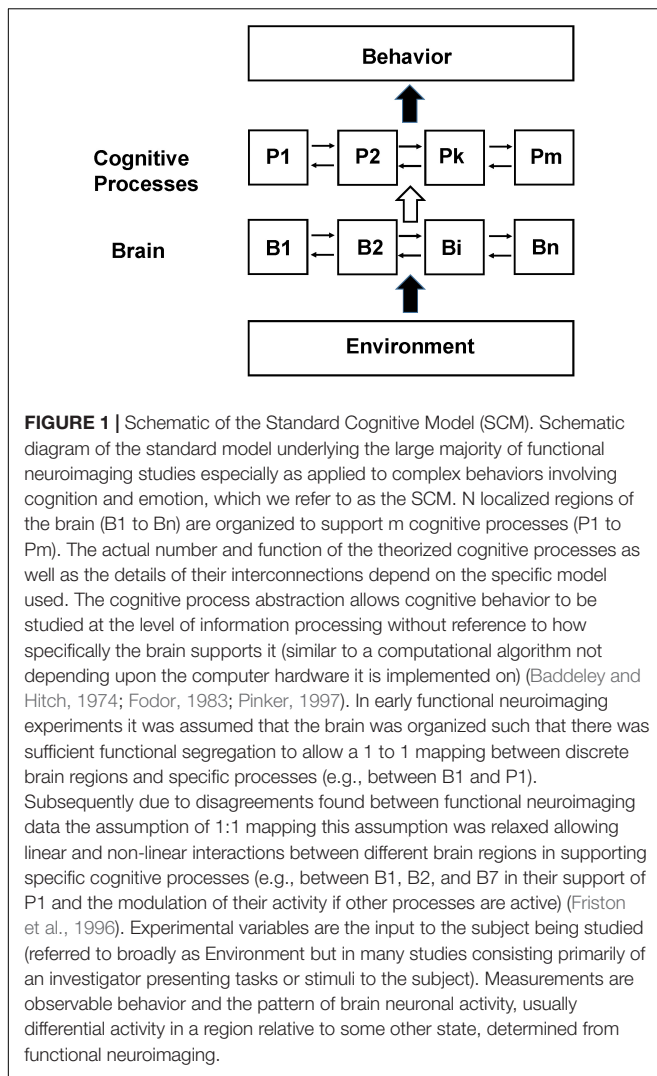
Behavior

Cognitive Processes

P1

P2

Pk

Pm

Brain

B1

B2

Bi

Bn

Environment

**FIGURE 1 |** Schematic of the Standard Cognitive Model (SCM). Schematic diagram of the standard model underlying the large majority of functional neuroimaging studies especially as applied to complex behaviors involving cognition and emotion, which we refer to as the SCM. N localized regions of the brain (B1 to Bn) are organized to support m cognitive processes (P1 to Pm). The actual number and function of the theorized cognitive processes as well as the details of their interconnections depend on the specific model used. The cognitive process abstraction allows cognitive behavior to be studied at the level of information processing without reference to how specifically the brain supports it (similar to a computational algorithm not depending upon the computer hardware it is implemented on) (Baddeley and Hitch, 1974; Fodor, 1983; Pinker, 1997). In early functional neuroimaging experiments it was assumed that the brain was organized such that there was sufficient functional segregation to allow a 1 to 1 mapping between discrete brain regions and specific processes (e.g., between B1 and P1). Subsequently due to disagreements found between functional neuroimaging data the assumption of 1:1 mapping this assumption was relaxed allowing linear and non-linear interactions between different brain regions in supporting specific cognitive processes (e.g., between B1, B2, and B7 in their support of P1 and the modulation of their activity if other processes are active) (Friston et al., 1996). Experimental variables are the input to the subject being studied (referred to broadly as Environment but in many studies consisting primarily of an investigator presenting tasks or stimuli to the subject). Measurements are observable behavior and the pattern of brain neuronal activity, usually differential activity in a region relative to some other state, determined from functional neuroimaging.